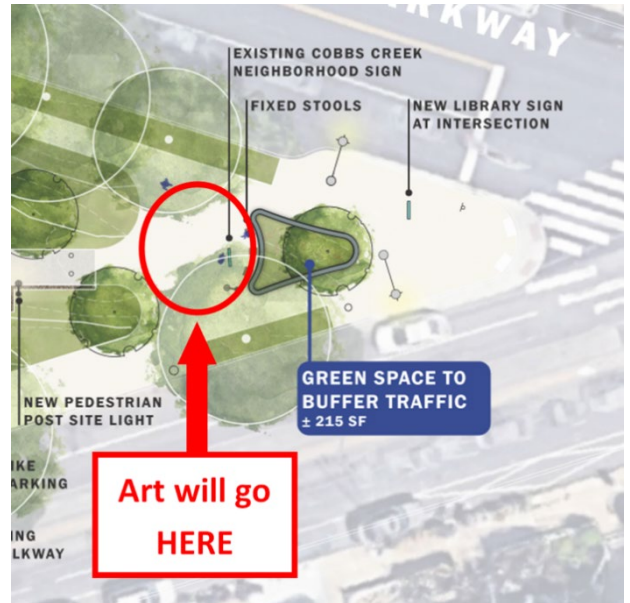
RKWAY

EXISTING COBBS CREEK NEIGHBORHOOD SIGN

FIXED STOOLS

NEW LIBRARY SIGN AT INTERSECTION

NEW PEDESTRIAN POST SITE LIGHT

IKE ARKING

ING LKWAY

GREEN SPACE TO BUFFER TRAFFIC
± 215 SF

Art will go HERE